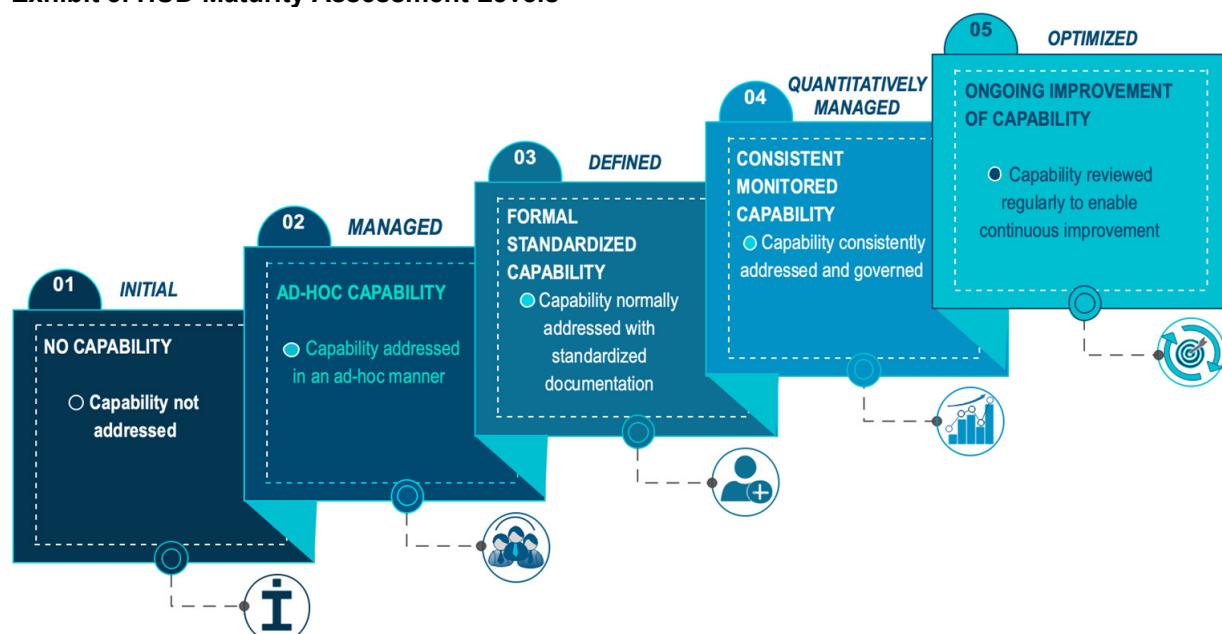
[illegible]

01 INITIAL

NO CAPABILITY

Capability not addressed

02 MANAGED

AD-HOC CAPABILITY

Capability addressed in an ad-hoc manner

03 DEFINED

FORMAL STANDARDIZED CAPABILITY

Capability normally addressed with standardized documentation

04 QUANTITATIVELY MANAGED

CONSISTENT MONITORED CAPABILITY

Capability consistently addressed and governed

05 OPTIMIZED

ONGOING IMPROVEMENT OF CAPABILITY

Capability reviewed regularly to enable continuous improvement